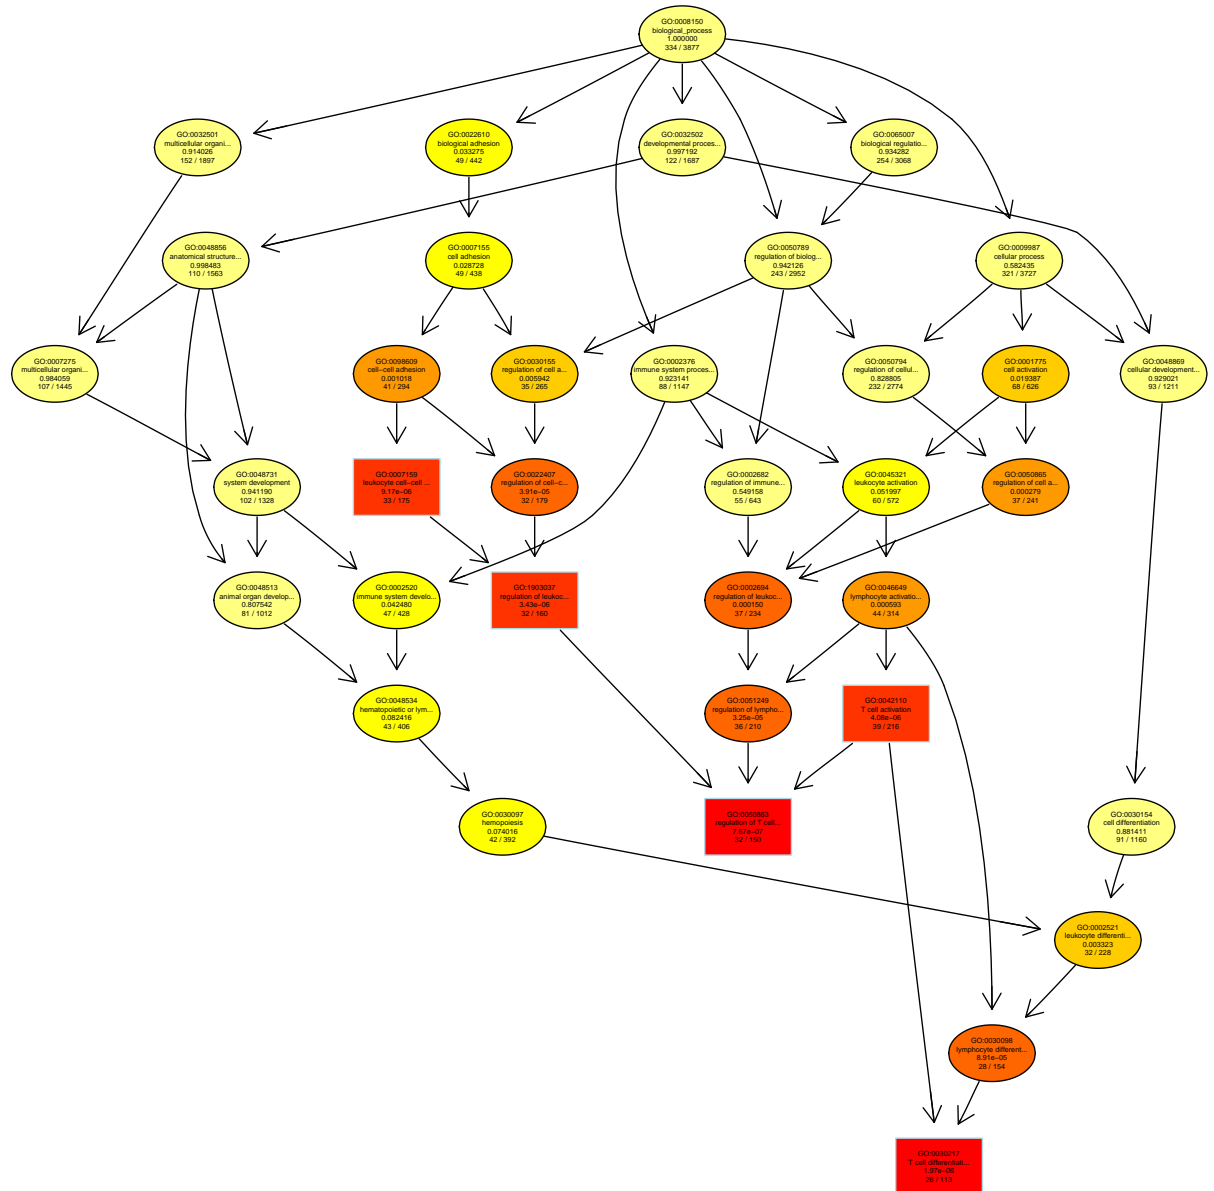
GO:0008150
biological_process
1.000000
334 / 3877

GO:0032501
multicellular organi...
0.914026
152 / 1897

GO:0022610
biological adhesion
0.033275
49 / 442

GO:0032502
developmental proces...
0.997192
122 / 1687

GO:0065007
biological regulatio...
0.934282
254 / 3068

GO:0048856
anatomical structure...
0.998483
110 / 1563

GO:0007155
cell adhesion
0.028728
49 / 438

GO:0050789
regulation of biolog...
0.942126
243 / 2952

GO:0009987
cellular process
0.582435
321 / 3727

GO:0007275
multicellular organi...
0.984059
107 / 1445

GO:0098609
cell–cell adhesion
0.001018
41 / 294

GO:0030155
regulation of cell a...
0.005942
35 / 265

GO:0002376
immune system proces...
0.923141
88 / 1147

GO:0050794
regulation of cellul...
0.828805
232 / 2774

GO:0001775
cell activation
0.019387
68 / 626

GO:0048869
cellular development...
0.929021
93 / 1211

GO:0048731
system development
0.941190
102 / 1328

GO:0007159
leukocyte cell–cell ...
9.17e–06
33 / 175

GO:0022407
regulation of cell–c...
3.91e–05
32 / 179

GO:0002682
regulation of immune...
0.549158
55 / 643

GO:0045321
leukocyte activation
0.051997
60 / 572

GO:0050865
regulation of cell a...
0.000279
37 / 241

GO:0048513
animal organ develop...
0.807542
81 / 1012

GO:0002520
immune system develo...
0.042480
47 / 428

GO:1903037
regulation of leukoc...
3.43e–06
32 / 160

GO:0002694
regulation of leukoc...
0.000150
37 / 234

GO:0046649
lymphocyte activatio...
0.000593
44 / 314

GO:0048534
hematopoietic or lym...
0.082416
43 / 406

GO:0051249
regulation of lympho...
3.25e–05
36 / 210

GO:0042110
T cell activation
4.08e–06
39 / 216

GO:0030097
hemopoiesis
0.074016
42 / 392

GO:0050863
regulation of T cell...
7.57e–07
32 / 150

GO:0030154
cell differentiation
0.881411
91 / 1160

GO:0002521
leukocyte differenti...
0.003323
32 / 228

GO:0030098
lymphocyte different...
8.91e–05
28 / 154

GO:0030217
T cell differentiati...
1.97e–06
26 / 113